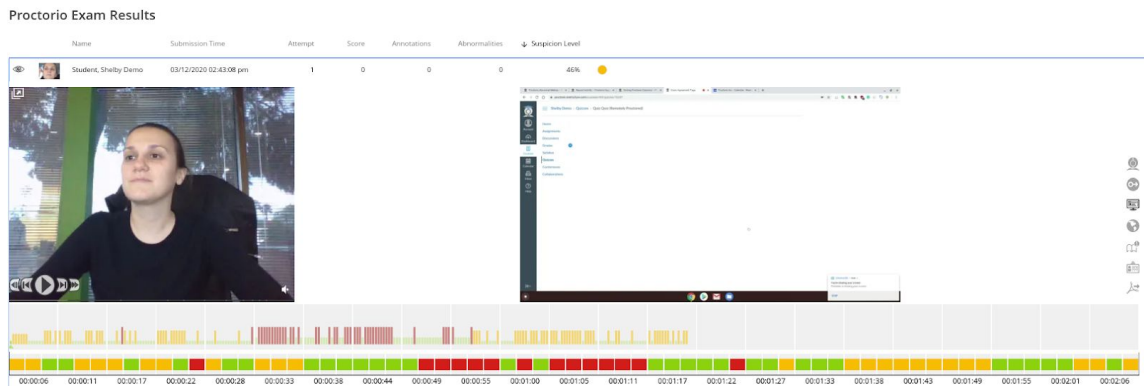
Proctorio Exam Results

| Name | Submission Time | Attempt | Score | Annotations | Abnormalities | Suspicion Level |
|---|---|---|---|---|---|---|
| Student, Shelby Demo | 03/12/2020 02:43:08 pm | 1 | 0 | 0 | 0 | 46% |

Shelby Demo > Quizzes > Quiz Quiz (Reminder Proctored)

Home
Assignments
Discussions
Grades
People
Quizzes
Conferences
Collaborations

00:00:06 00:00:11 00:00:17 00:00:22 00:00:28 00:00:33 00:00:38 00:00:44 00:00:49 00:00:55 00:01:00 00:01:05 00:01:11 00:01:17 00:01:22 00:01:27 00:01:33 00:01:38 00:01:43 00:01:49 00:01:55 00:02:01 00:02:06